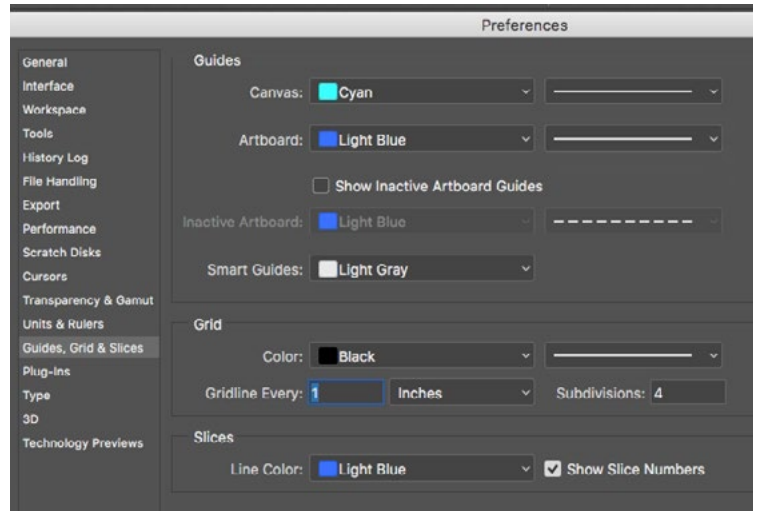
Preferences

General
Interface
Workspace
Tools
History Log
File Handling
Export
Performance
Scratch Disks
Cursors
Transparency & Gamut
Units & Rulers
Guides, Grid & Slices
Plug-ins
Type
3D
Technology Previews

Guides

Canvas: Cyan

Artboard: Light Blue

Show Inactive Artboard Guides

Inactive Artboard: Light Blue

Smart Guides: Light Gray

Grid

Color: Black

Gridline Every: 1 Inches Subdivisions: 4

Slices

Line Color: Light Blue Show Slice Numbers